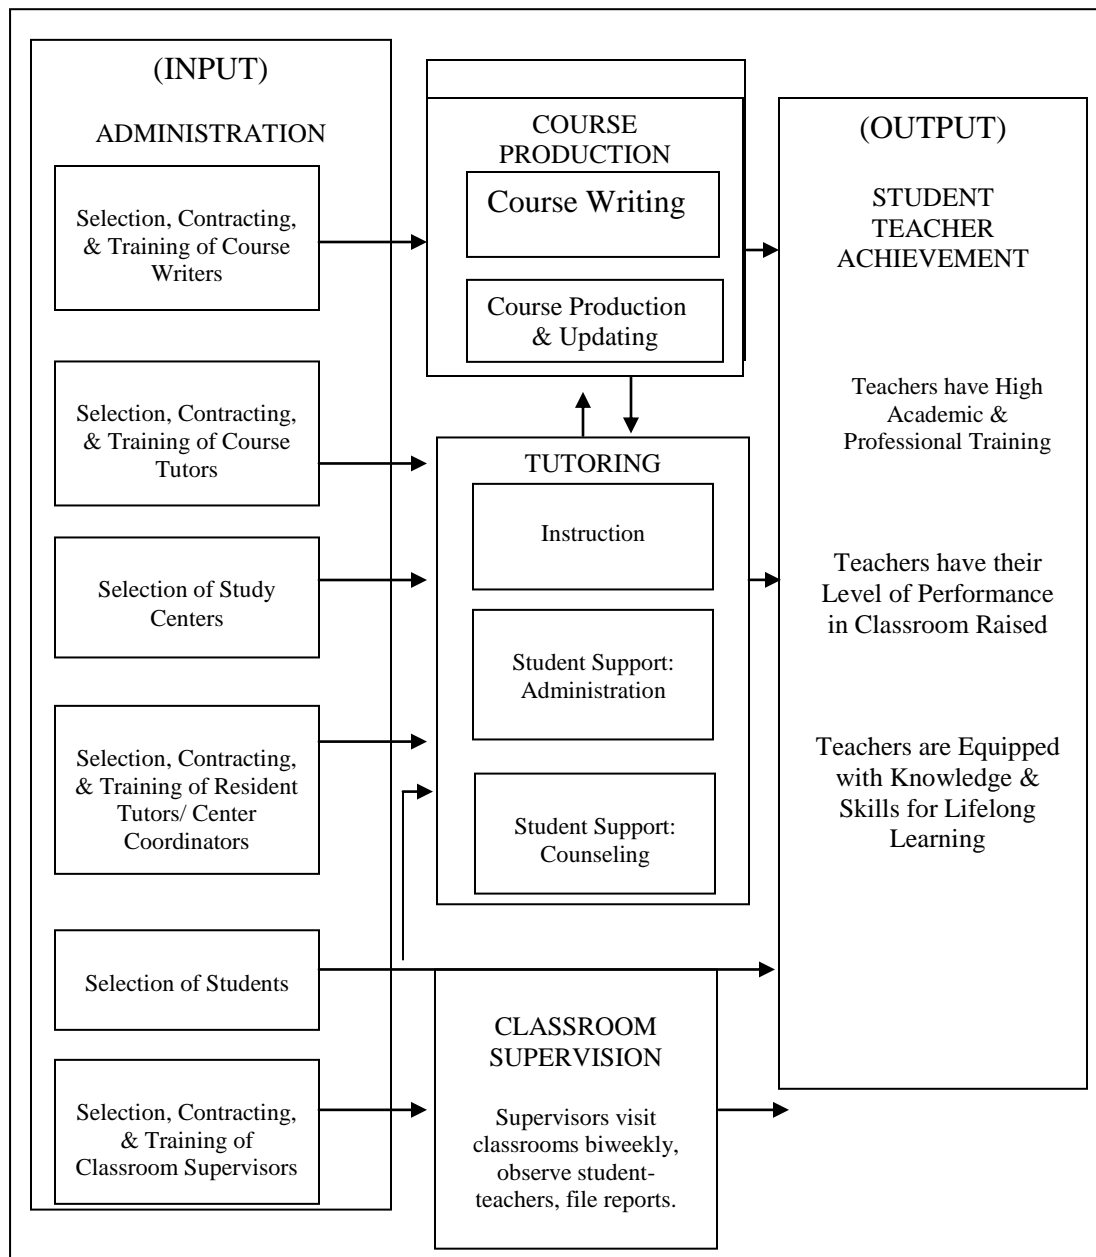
(INPUT)

ADMINISTRATION

Selection, Contracting, & Training of Course Writers

Selection, Contracting, & Training of Course Tutors

Selection of Study Centers

Selection, Contracting, & Training of Resident Tutors/ Center Coordinators

Selection of Students

Selection, Contracting, & Training of Classroom Supervisors

COURSE PRODUCTION

Course Writing

Course Production & Updating

TUTORING

Instruction

Student Support: Administration

Student Support: Counseling

CLASSROOM SUPERVISION

Supervisors visit classrooms biweekly, observe student-teachers, file reports.

(OUTPUT)

STUDENT TEACHER ACHIEVEMENT

Teachers have High Academic & Professional Training

Teachers have their Level of Performance in Classroom Raised

Teachers are Equipped with Knowledge & Skills for Lifelong Learning